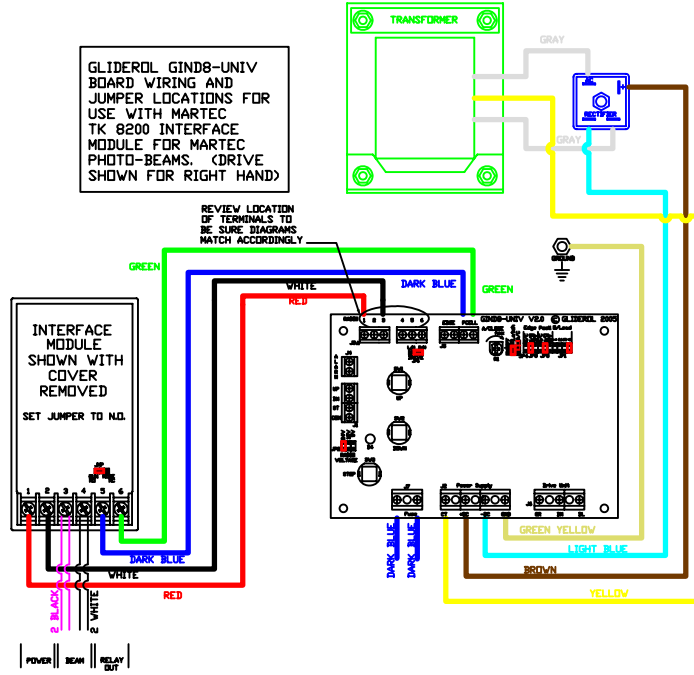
GLIDEROL GIND8-UNIV BOARD WIRING AND JUMPER LOCATIONS FOR USE WITH MARTEC TK 8200 INTERFACE MODULE FOR MARTEC PHOTO-BEAMS. (DRIVE SHOWN FOR RIGHT HAND)

TRANSFORMER

GRAY

GRAY

RECTIFIER

REVIEW LOCATION OF TERMINALS TO BE SURE DIAGRAMS MATCH ACCORDINGLY

GREEN

WHITE

RED

DARK BLUE

GREEN

GROUND

GIND8-UNIV V2.0 © GLIDEROL 2005

INTERFACE MODULE SHOWN WITH COVER REMOVED

SET JUMPER TO N.O.

1 2 3 4 5 6

Power Supply

Drive Unit

GREEN YELLOW

LIGHT BLUE

DARK BLUE

DARK BLUE

DARK BLUE

BROWN

YELLOW

WHITE

RED

2 BLACK

2 WHITE

POWER

BEAM

RELAY OUT